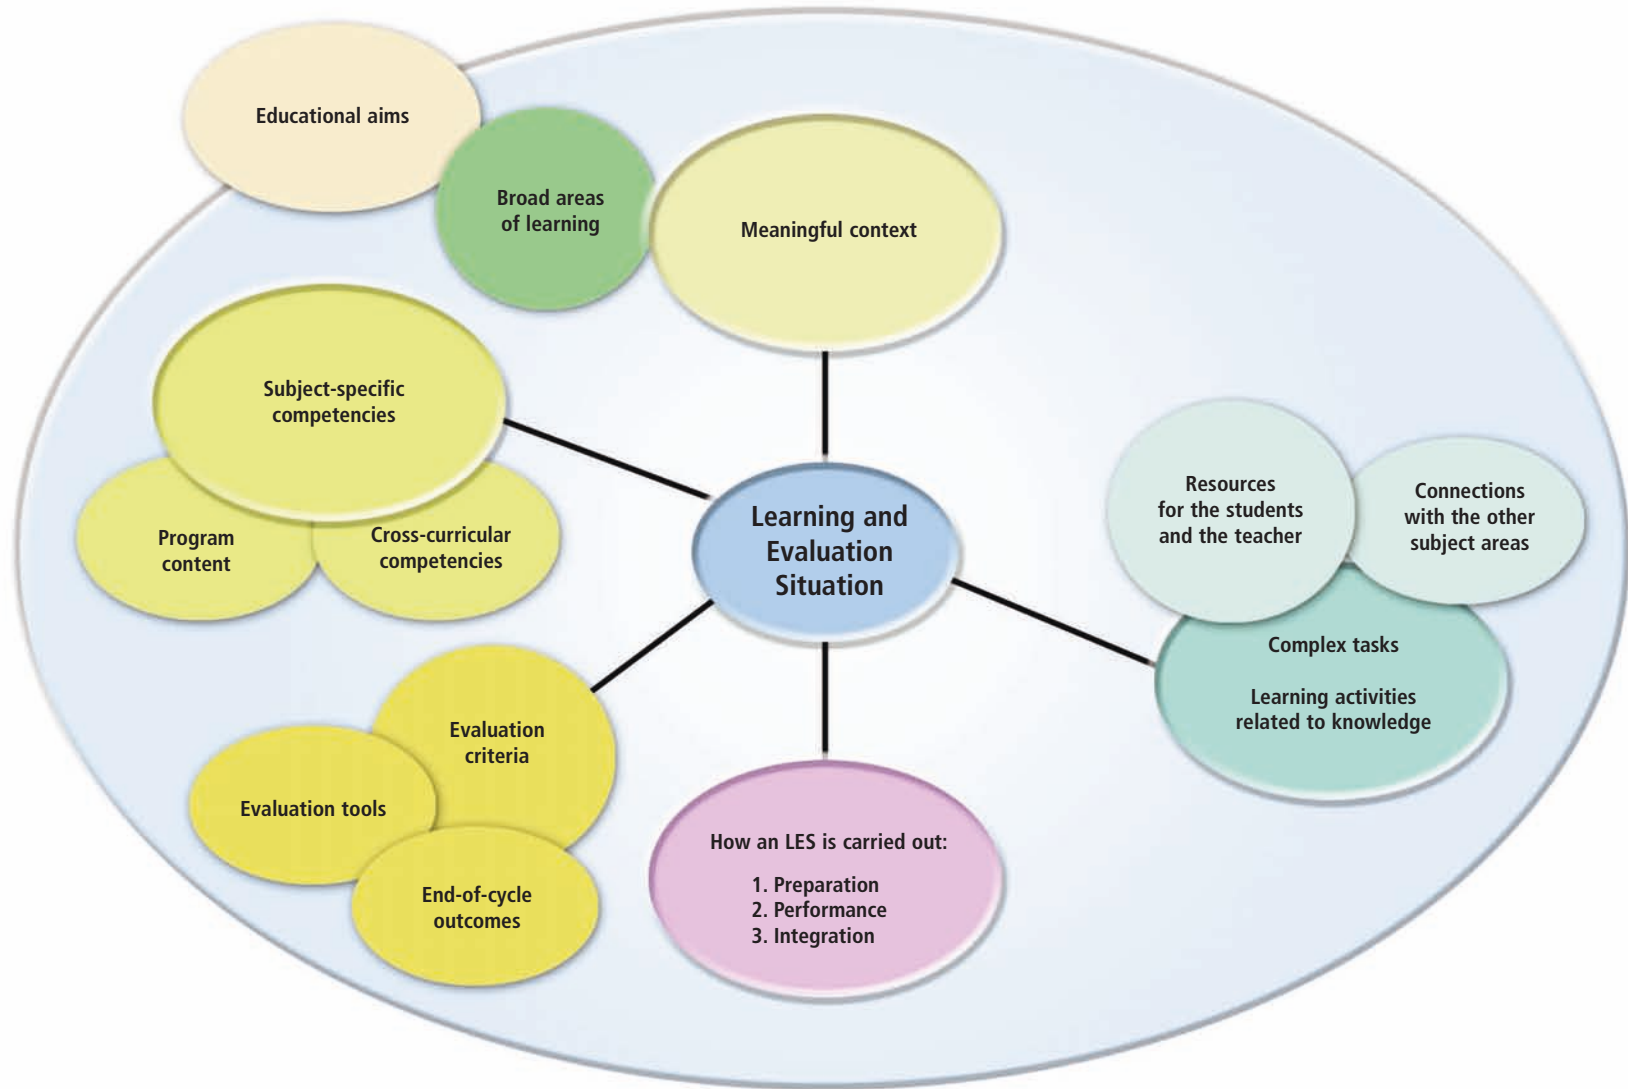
Educational aims

Broad areas of learning

Meaningful context

Subject-specific competencies

Program content

Cross-curricular competencies

Learning and Evaluation Situation

Resources for the students and the teacher

Connections with the other subject areas

Complex tasks

Learning activities related to knowledge

Evaluation criteria

Evaluation tools

End-of-cycle outcomes

How an LES is carried out:

1. Preparation
2. Performance
3. Integration